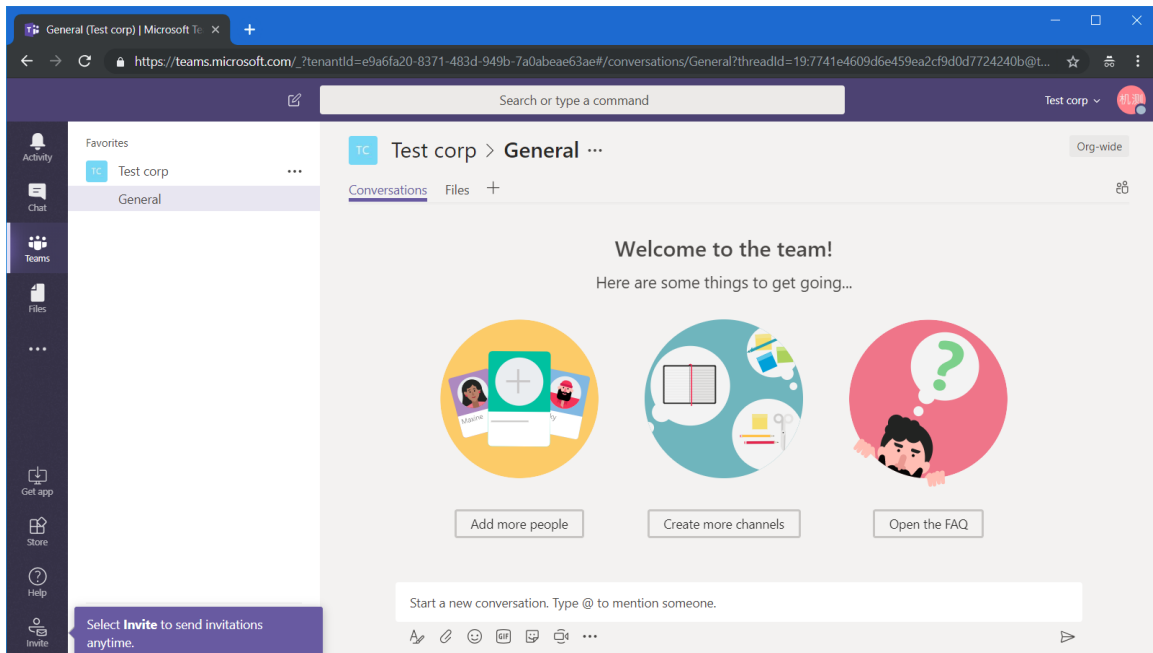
General (Test corp) | Microsoft Te ×

https://teams.microsoft.com/_?tenantId=e9a6fa20-8371-483d-949b-7a0abeae63ae#/conversations/General?threadId=19:7741e4609d6e459ea2cf9d0d7724240b@t...

Search or type a command

Test corp

机测

Activity

Chat

Teams

Files

...

Get app

Store

Help

Invite

Favorites

TC Test corp ...

General

TC Test corp > General ...

Org-wide

Conversations Files +

Welcome to the team!

Here are some things to get going...

Maxine

Add more people

Create more channels

Open the FAQ

Start a new conversation. Type @ to mention someone.

GIF

Select Invite to send invitations anytime.